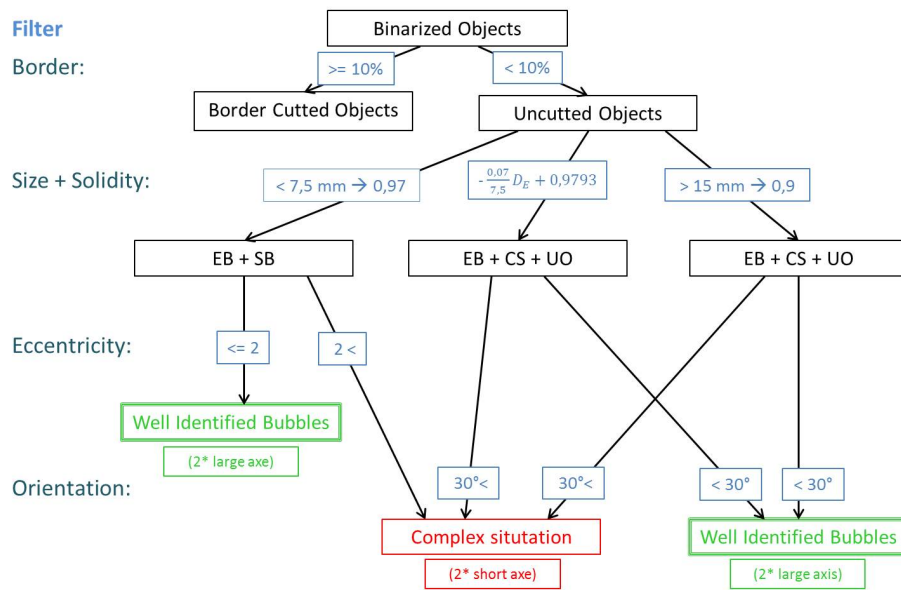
Filter

Binarized Objects

Border:

>= 10%

< 10%

Border Cutted Objects

Uncutted Objects

Size + Solidity:

< 7,5 mm → 0,97

$-\frac{0,07}{7,5} D_E + 0,9793$

> 15 mm → 0,9

EB + SB

EB + CS + UO

EB + CS + UO

Eccentricity:

<= 2

2 <

Well Identified Bubbles

(2* large axe)

Orientation:

30°<

30°<

< 30°

< 30°

Complex situtation

(2* short axe)

Well Identified Bubbles

(2* large axis)